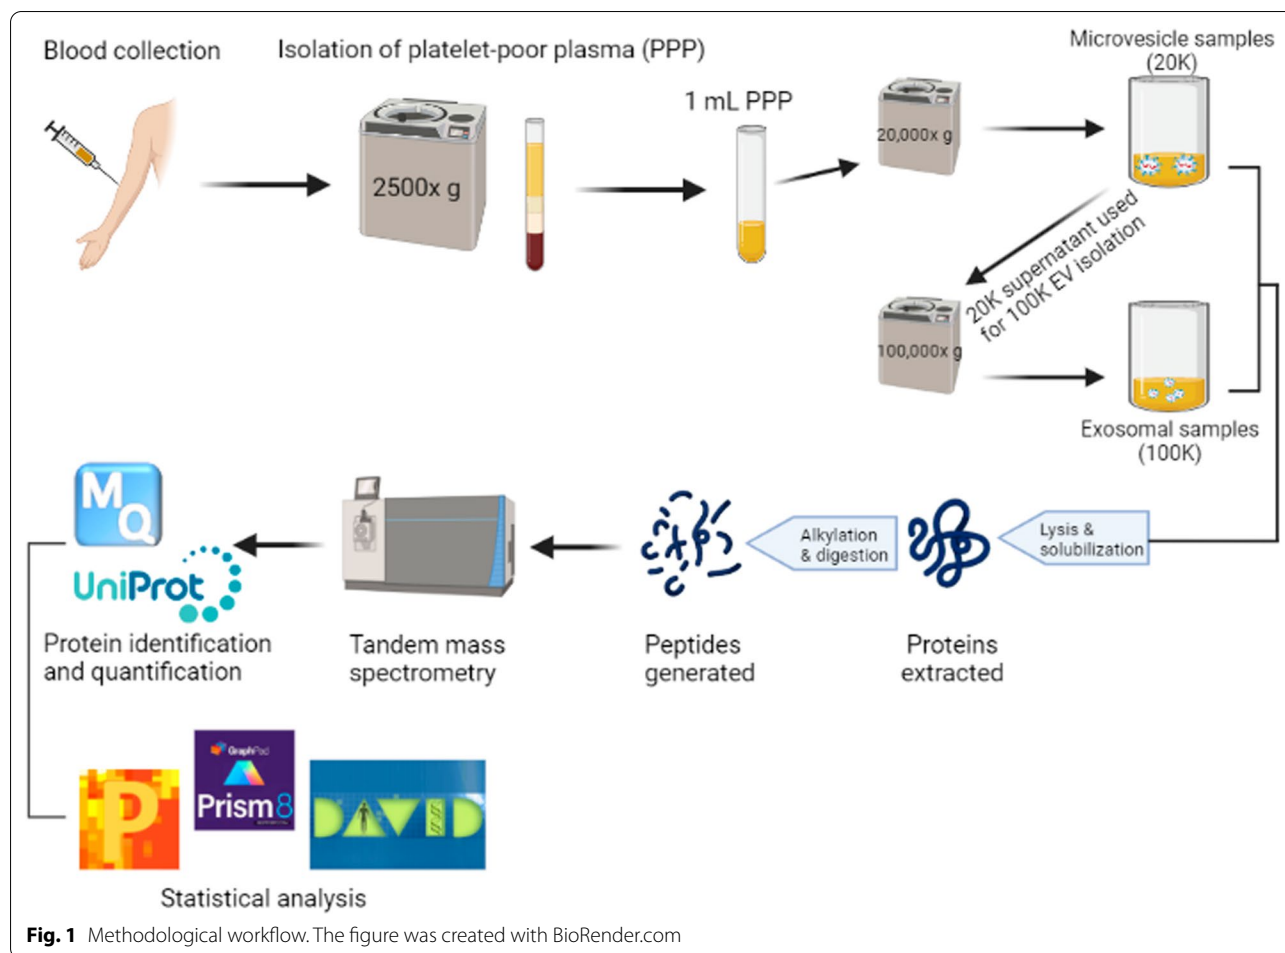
Blood collection

Isolation of platelet-poor plasma (PPP)

2500x g

1 mL PPP

20,000x g

Microvesicle samples (20K)

20K supernatant used for 100K EV isolation

100,000x g

Exosomal samples (100K)

Lysis & solubilization

Proteins extracted

Alkylation & digestion

Peptides generated

Tandem mass spectrometry

MQ

UniProt

Protein identification and quantification

P

GraphPad

Prism8

DAVID

Statistical analysis

**Fig. 1** Methodological workflow. The figure was created with BioRender.com